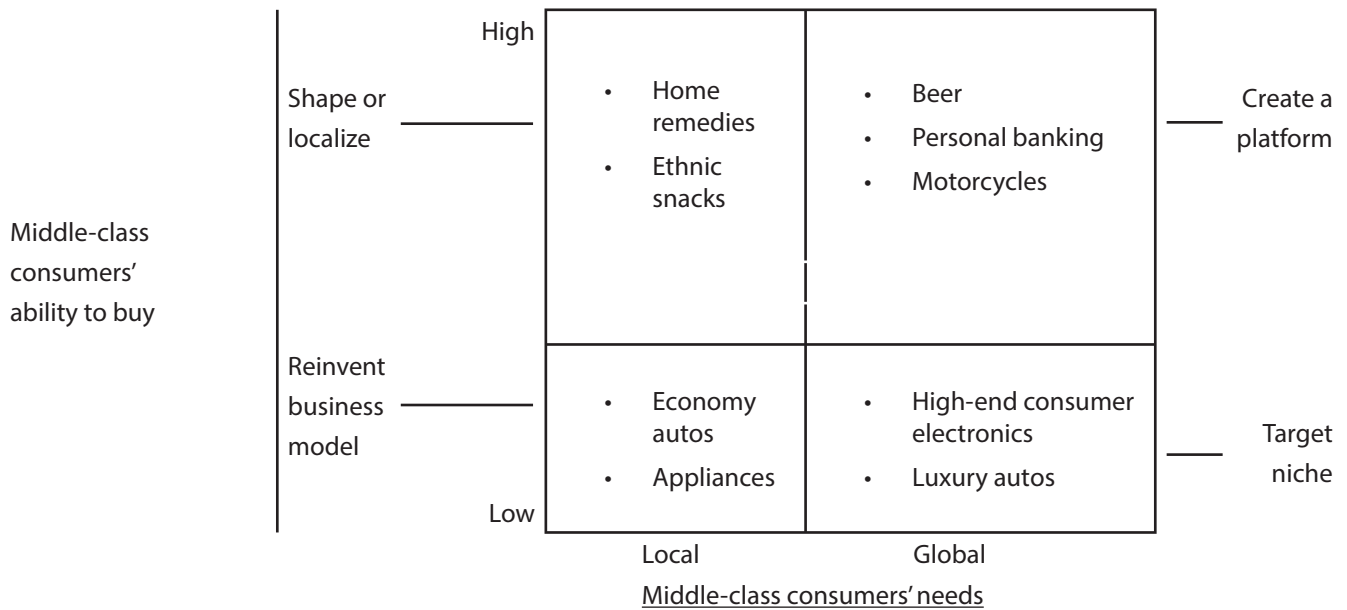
Middle-class consumers' ability to buy

High

Low

Shape or localize

Reinvent business model

| | |
|---|---|
| • Home remedies<br>• Ethnic snacks | • Beer<br>• Personal banking<br>• Motorcycles |
| • Economy autos<br>• Appliances | • High-end consumer electronics<br>• Luxury autos |

Create a platform

Target niche

Local

Global

Middle-class consumers' needs